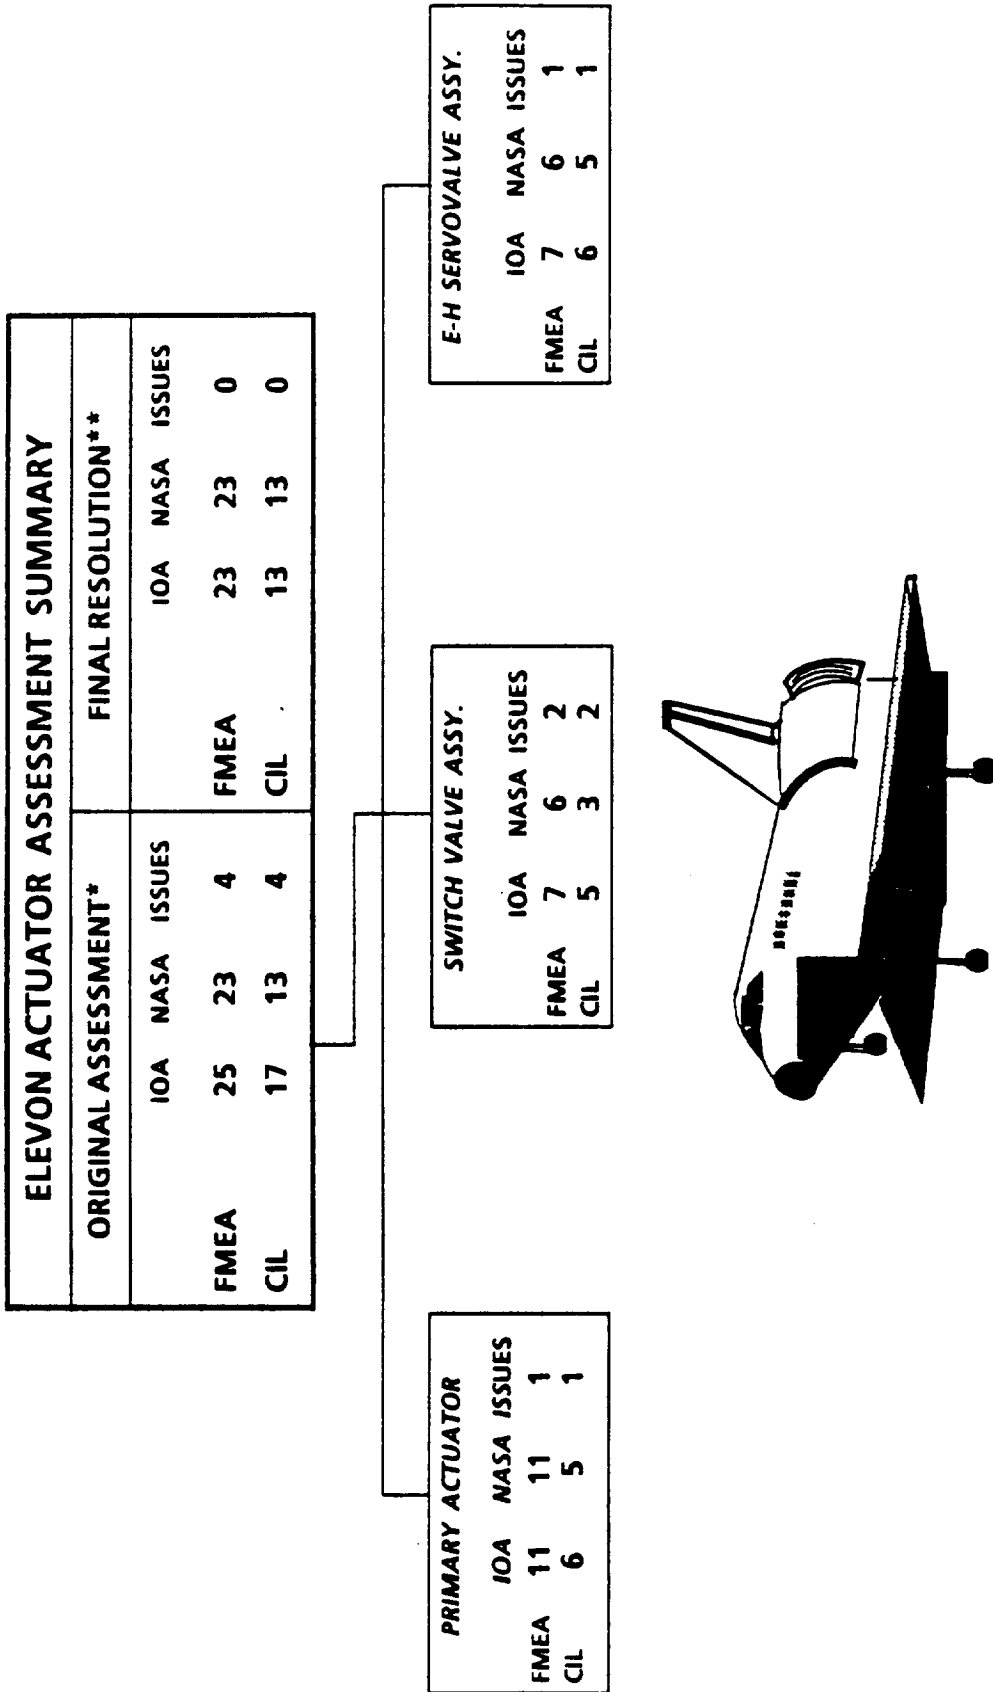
ELEVON ACTUATOR ASSESSMENT SUMMARY

ORIGINAL ASSESSMENT*

| | IOA | NASA | ISSUES |
|---|---|---|---|
| FMEA | 25 | 23 | 4 |
| CIL | 17 | 13 | 4 |

FINAL RESOLUTION**

| | IOA | NASA | ISSUES |
|---|---|---|---|
| FMEA | 23 | 23 | 0 |
| CIL | 13 | 13 | 0 |

PRIMARY ACTUATOR

| | IOA | NASA | ISSUES |
|---|---|---|---|
| FMEA | 11 | 11 | 1 |
| CIL | 6 | 5 | 1 |

SWITCH VALVE ASSY.

| | IOA | NASA | ISSUES |
|---|---|---|---|
| FMEA | 7 | 6 | 2 |
| CIL | 5 | 3 | 2 |

E-H SERVOVALVE ASSY.

| | IOA | NASA | ISSUES |
|---|---|---|---|
| FMEA | 7 | 6 | 1 |
| CIL | 6 | 5 | 1 |